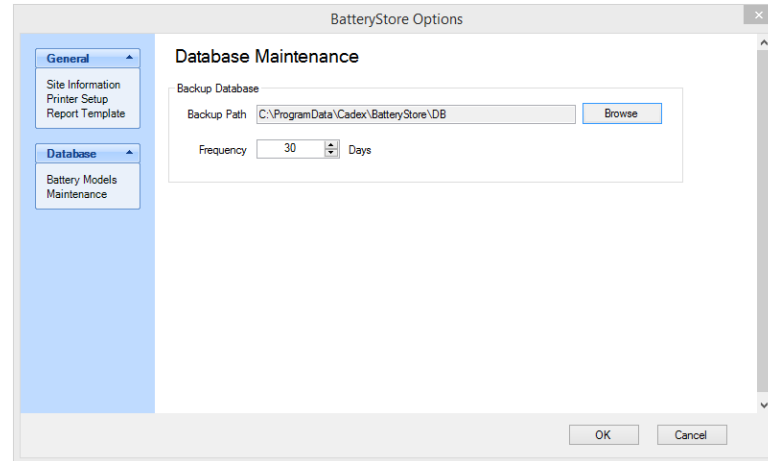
BatteryStore Options

General
Site Information
Printer Setup
Report Template

Database
Battery Models
Maintenance

Database Maintenance

Backup Database
Backup Path C:\ProgramData\Cadex\BatteryStore\DB Browse
Frequency 30 Days

OK Cancel